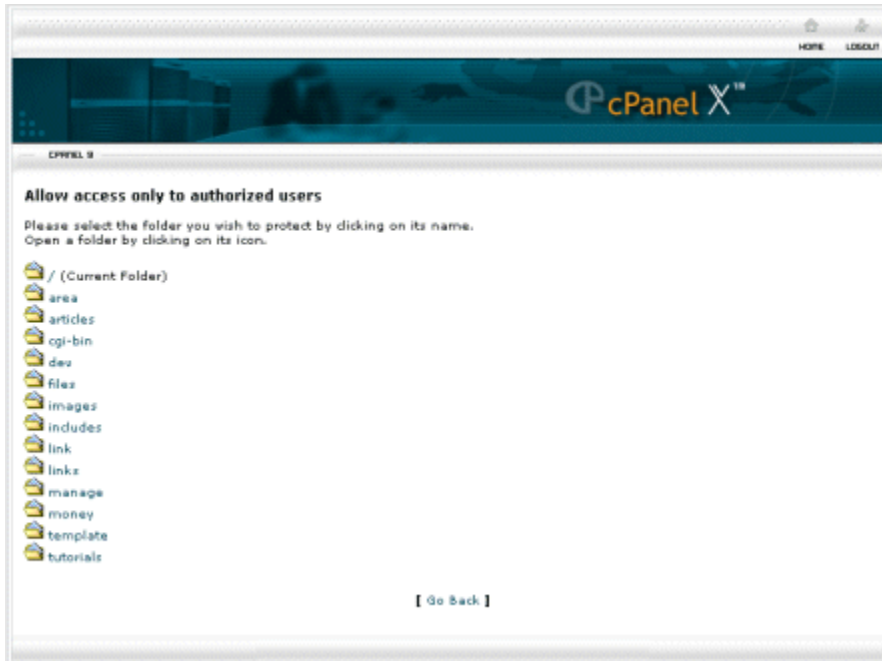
HOME LOGOUT

cPanel X™

CPANEL 9

Allow access only to authorized users

Please select the folder you wish to protect by clicking on its name. Open a folder by clicking on its icon.

/ (Current Folder)
area
articles
cgi-bin
dev
files
images
includes
link
links
manage
money
template
tutorials

[ Go Back ]